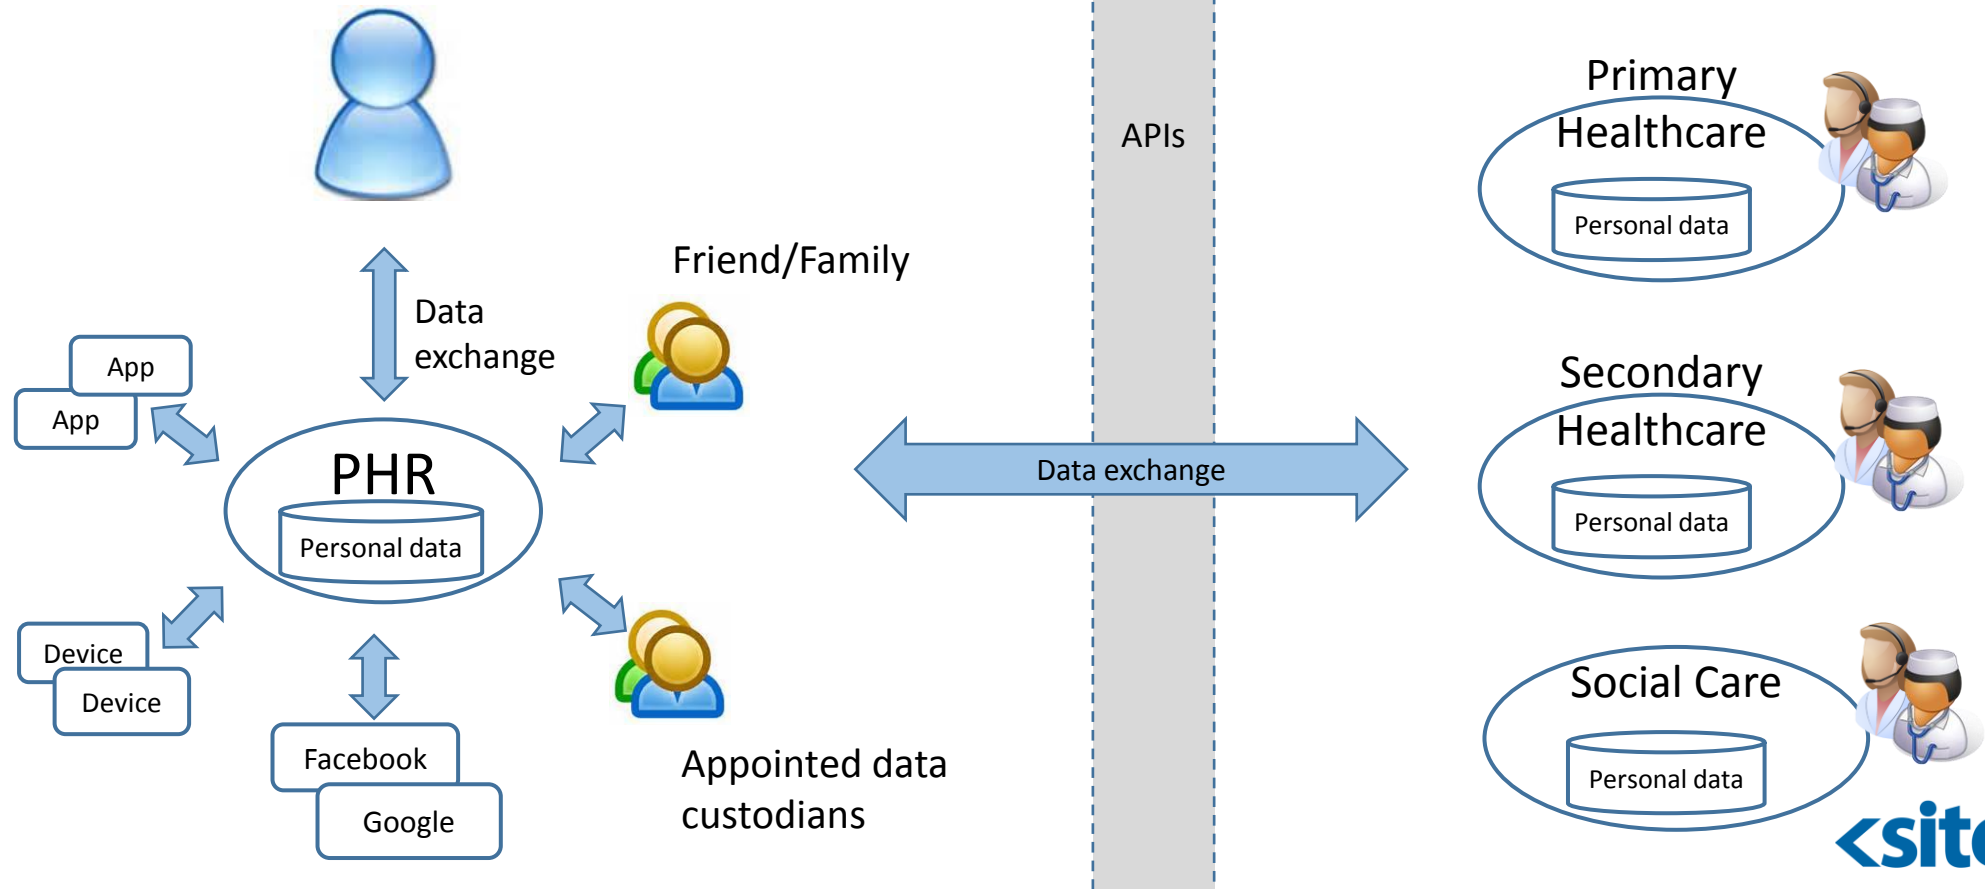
Data exchange

Friend/Family

App

App

PHR

Personal data

Device

Device

Facebook

Google

Appointed data custodians

APIs

Data exchange

Primary Healthcare

Personal data

Secondary Healthcare

Personal data

Social Care

Personal data

<sit